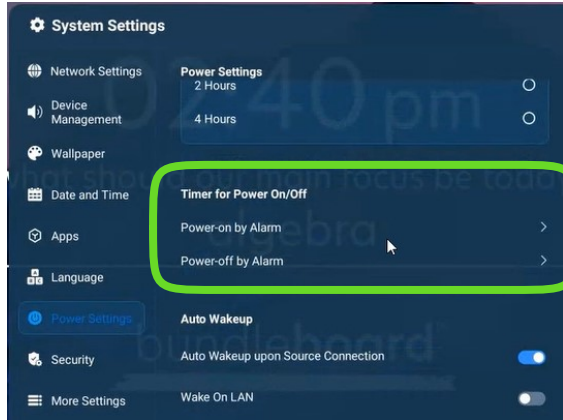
System Settings

Network Settings

Device Management

Wallpaper

Date and Time

Apps

Language

Power Settings

Security

More Settings

Power Settings

2 Hours

4 Hours

Timer for Power On/Off

Power-on by Alarm

Power-off by Alarm

Auto Wakeup

Auto Wakeup upon Source Connection

Wake On LAN

02 40 pm

What should our main focus be today

algebra

bundleboard